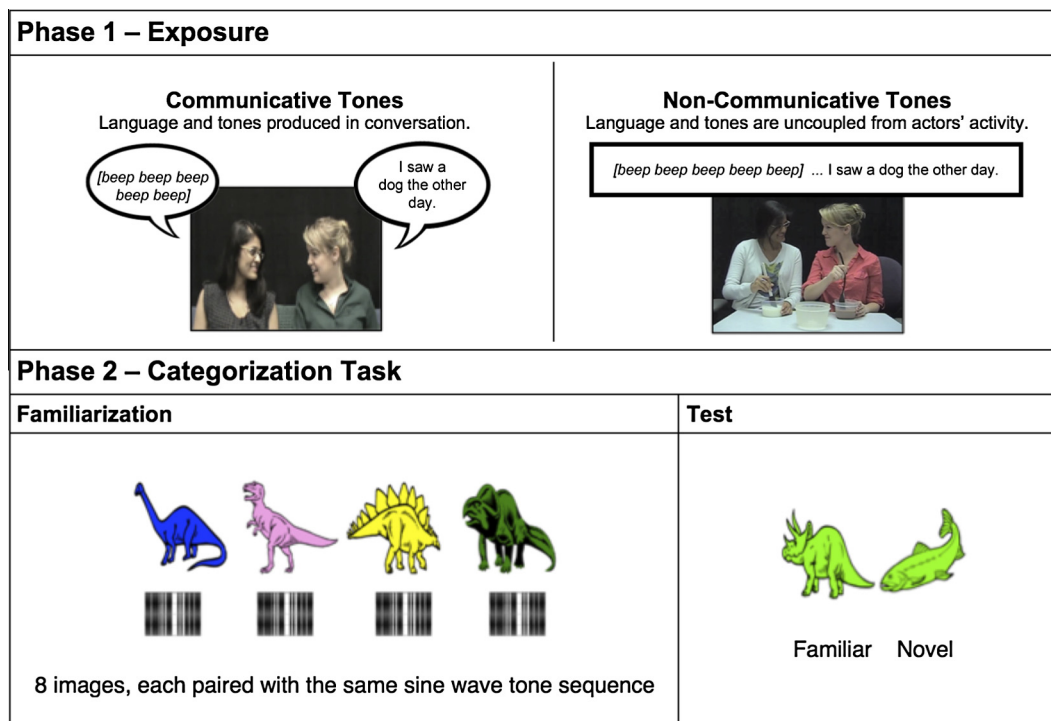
Phase 1 – Exposure

Communicative Tones
Language and tones produced in conversation.

[beep beep beep beep beep]

I saw a dog the other day.

Non-Communicative Tones
Language and tones are uncoupled from actors' activity.

[beep beep beep beep beep] ... I saw a dog the other day.

Phase 2 – Categorization Task

Familiarization

8 images, each paired with the same sine wave tone sequence

Test

Familiar Novel